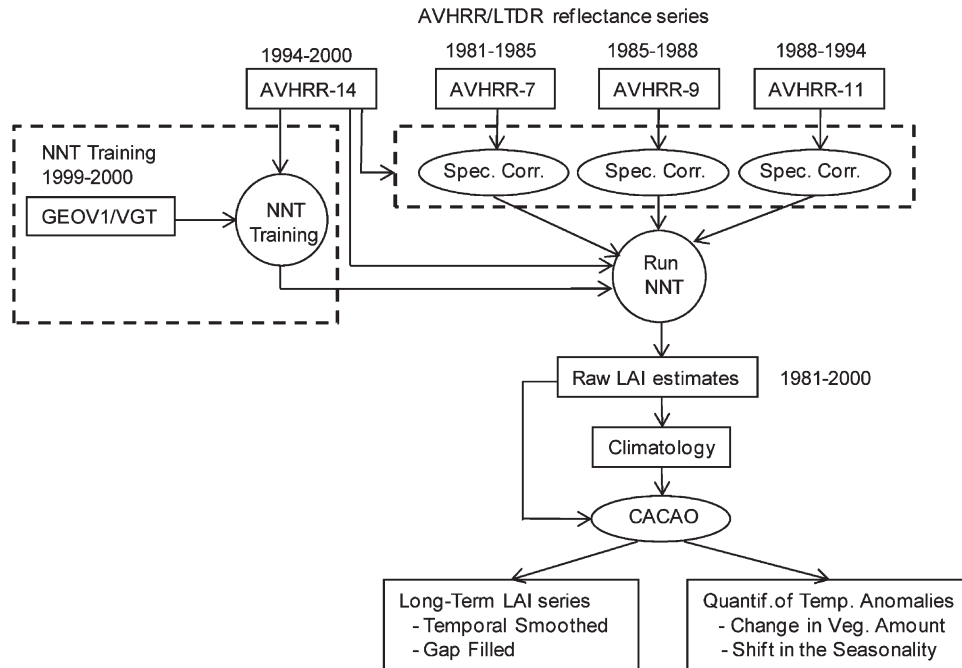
AVHRR/LTDR reflectance series

1994-2000

AVHRR-14

1981-1985

AVHRR-7

1985-1988

AVHRR-9

1988-1994

AVHRR-11

NNT Training
1999-2000

GEOV1/VGT

NNT Training

Spec. Corr.

Spec. Corr.

Spec. Corr.

Run NNT

Raw LAI estimates

1981-2000

Climatology

CACAO

Long-Term LAI series
- Temporal Smoothed
- Gap Filled

Quantif.of Temp. Anomalies
- Change in Veg. Amount
- Shift in the Seasonality